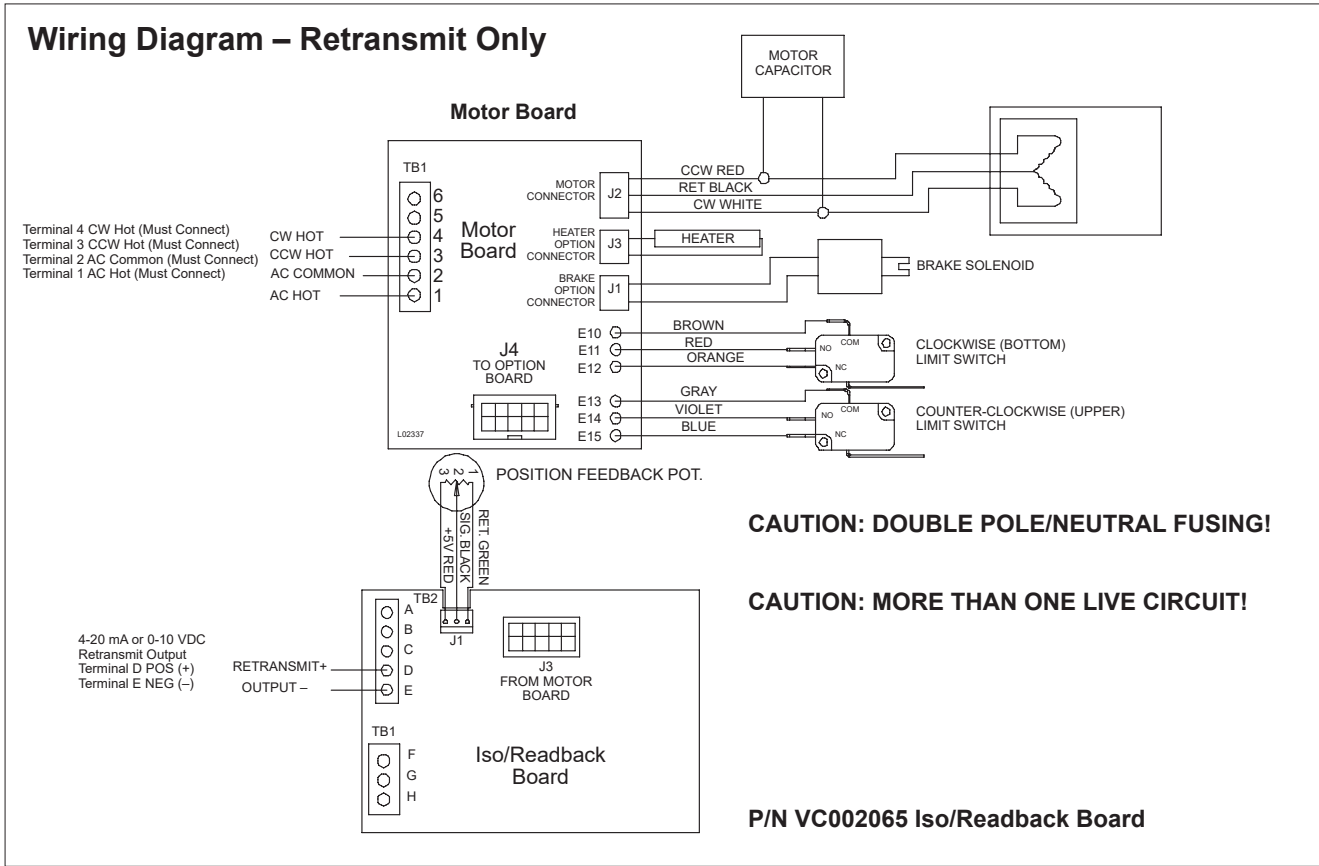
Wiring Diagram – Retransmit Only

MOTOR CAPACITOR

Motor Board

TB1
6
5
4
3
2
1

Terminal 4 CW Hot (Must Connect)
Terminal 3 CCW Hot (Must Connect)
Terminal 2 AC Common (Must Connect)
Terminal 1 AC Hot (Must Connect)

CW HOT
CCW HOT
AC COMMON
AC HOT

Motor Board

MOTOR CONNECTOR J2
CCW RED
RET BLACK
CW WHITE

HEATER OPTION CONNECTOR J3
HEATER

BRAKE OPTION CONNECTOR J1
BRAKE SOLENOID

E10 BROWN
E11 RED
E12 ORANGE
NO COM NC
CLOCKWISE (BOTTOM) LIMIT SWITCH

E13 GRAY
E14 VIOLET
E15 BLUE
NO COM NC
COUNTER-CLOCKWISE (UPPER) LIMIT SWITCH

J4
TO OPTION BOARD

L02337

1 2 3
POSITION FEEDBACK POT.
RET. GREEN
SIG BLACK
+5V RED

CAUTION: DOUBLE POLE/NEUTRAL FUSING!

CAUTION: MORE THAN ONE LIVE CIRCUIT!

TB2
A
B
C
D
E
J1

4-20 mA or 0-10 VDC
Retransmit Output
Terminal D POS (+)
Terminal E NEG (–)

RETRANSMIT+
OUTPUT –

J3
FROM MOTOR BOARD

TB1
F
G
H

Iso/Readback Board

P/N VC002065 Iso/Readback Board